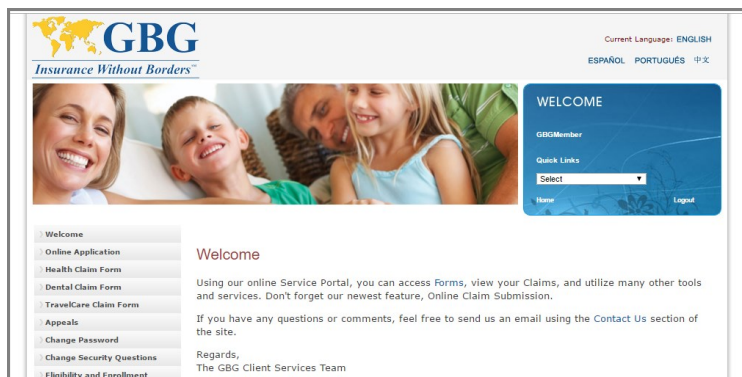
GBG
Insurance Without Borders™

Current Language: ENGLISH
ESPAÑOL PORTUGUÊS 中文

WELCOME
GBGMember
Quick Links
Select
Home
Logout

Welcome
Online Application
Health Claim Form
Dental Claim Form
TravelCare Claim Form
Appeals
Change Password
Change Security Questions
Eligibility and Enrollment

Welcome

Using our online Service Portal, you can access Forms, view your Claims, and utilize many other tools and services. Don't forget our newest feature, Online Claim Submission.

If you have any questions or comments, feel free to send us an email using the Contact Us section of the site.

Regards,
The GBG Client Services Team